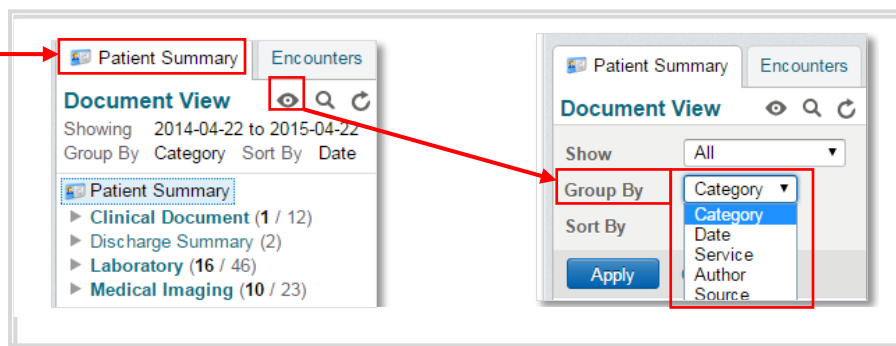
Patient Summary
Encounters
Document View
Showing 2014-04-22 to 2015-04-22
Group By Category Sort By Date
Patient Summary
Clinical Document (1 / 12)
Discharge Summary (2)
Laboratory (16 / 46)
Medical Imaging (10 / 23)

Patient Summary
Encounters
Document View
Show All
Group By Category
Sort By
Category
Date
Service
Author
Source
Apply